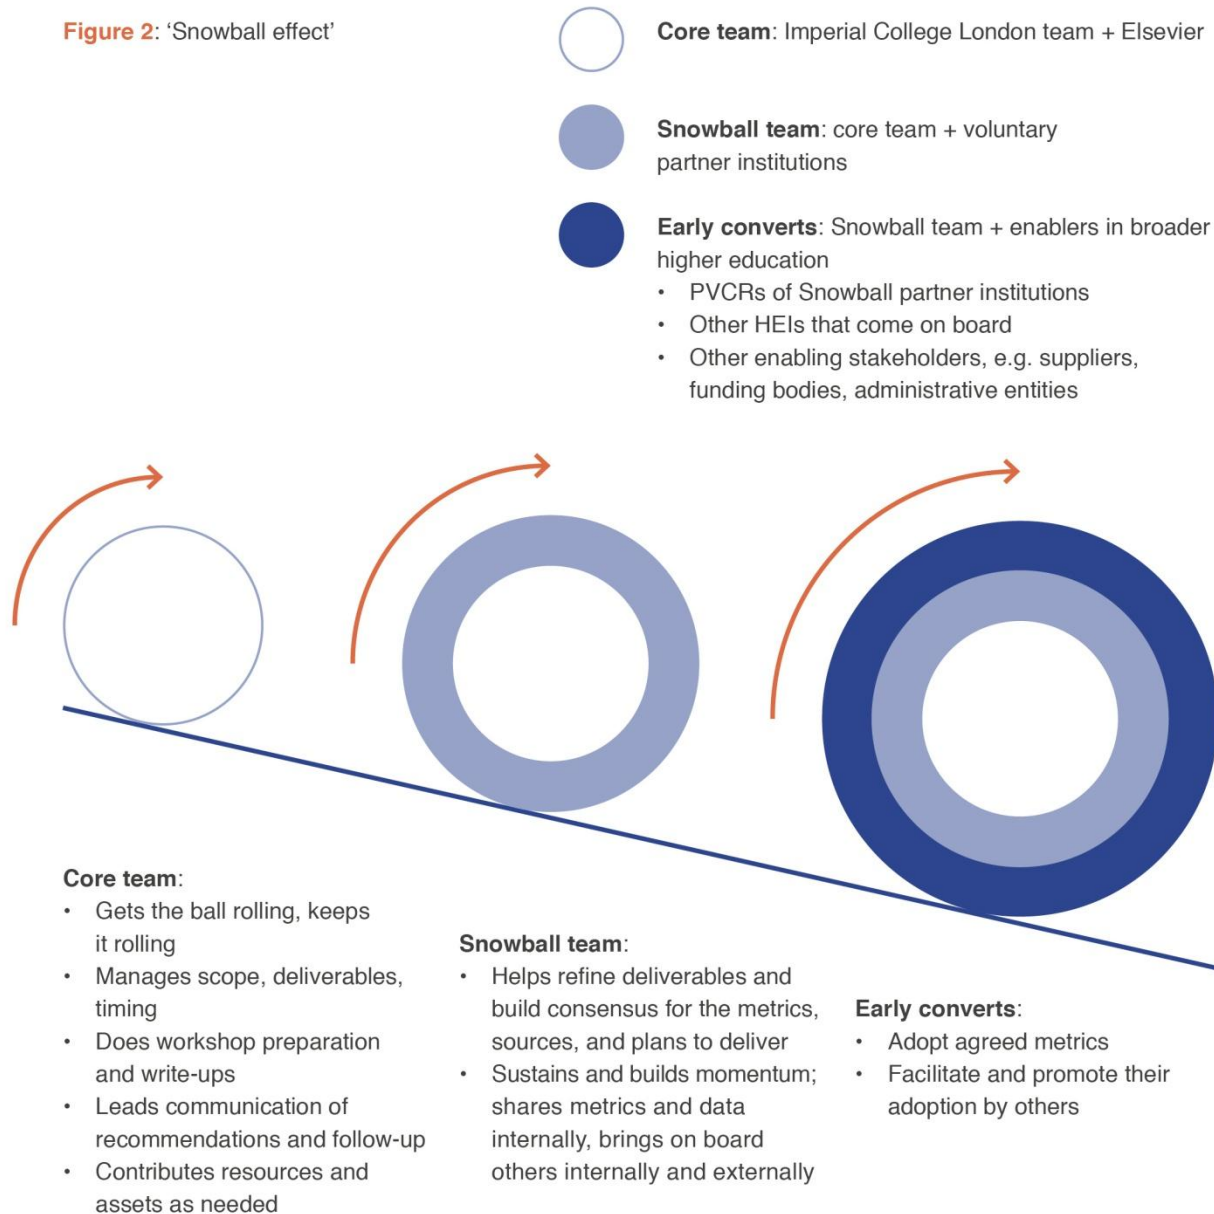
Figure 2: 'Snowball effect'

Core team: Imperial College London team + Elsevier

Snowball team: core team + voluntary partner institutions

Early converts: Snowball team + enablers in broader higher education
• PVCRs of Snowball partner institutions
• Other HEIs that come on board
• Other enabling stakeholders, e.g. suppliers, funding bodies, administrative entities

Core team:
• Gets the ball rolling, keeps it rolling
• Manages scope, deliverables, timing
• Does workshop preparation and write-ups
• Leads communication of recommendations and follow-up
• Contributes resources and assets as needed

Snowball team:
• Helps refine deliverables and build consensus for the metrics, sources, and plans to deliver
• Sustains and builds momentum; shares metrics and data internally, brings on board others internally and externally

Early converts:
• Adopt agreed metrics
• Facilitate and promote their adoption by others